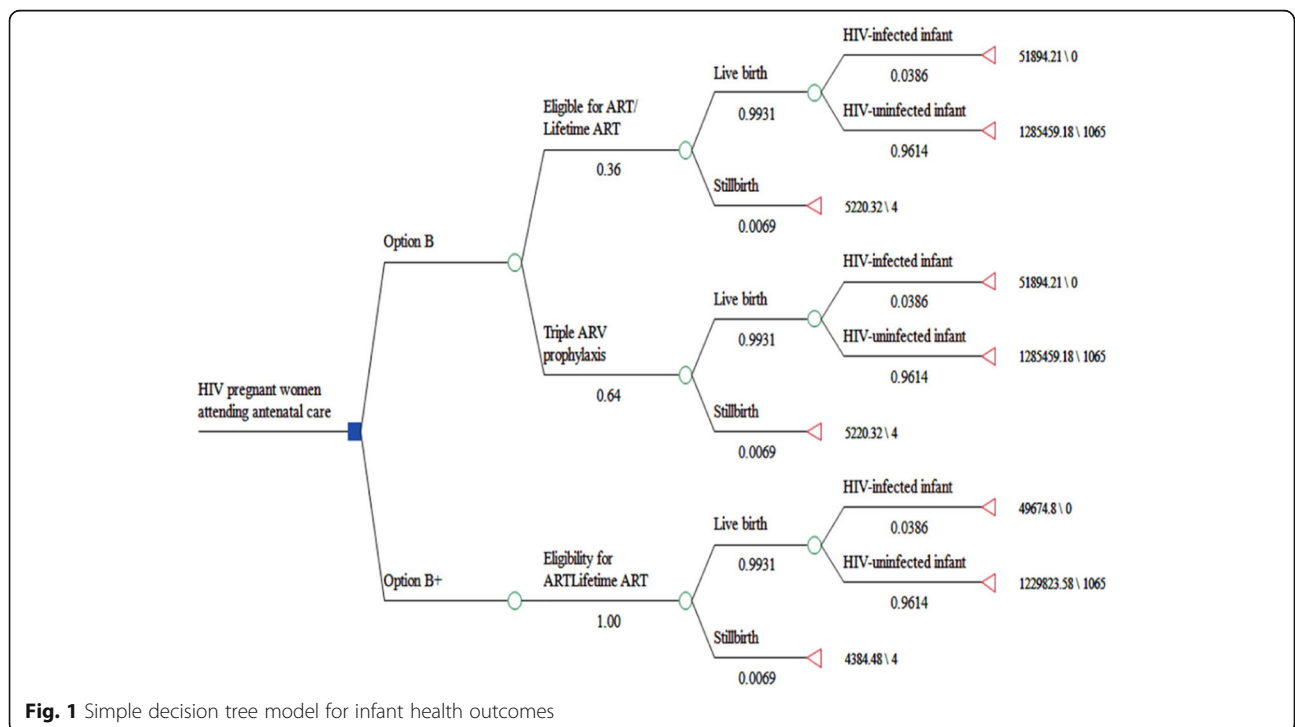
HIV pregnant women attending antenatal care

Option B

Eligible for ART/ Lifetime ART

0.36

Live birth

0.9931

HIV-infected infant

0.0386

51894.21 \ 0

HIV-uninfected infant

0.9614

1285459.18 \ 1065

Stillbirth

0.0069

5220.32 \ 4

Triple ARV prophylaxis

0.64

Live birth

0.9931

HIV-infected infant

0.0386

51894.21 \ 0

HIV-uninfected infant

0.9614

1285459.18 \ 1065

Stillbirth

0.0069

5220.32 \ 4

Option B+

Eligibility for ARTLifetime ART

1.00

Live birth

0.9931

HIV-infected infant

0.0386

49674.8 \ 0

HIV-uninfected infant

0.9614

1229823.58 \ 1065

Stillbirth

0.0069

4384.48 \ 4

**Fig. 1** Simple decision tree model for infant health outcomes